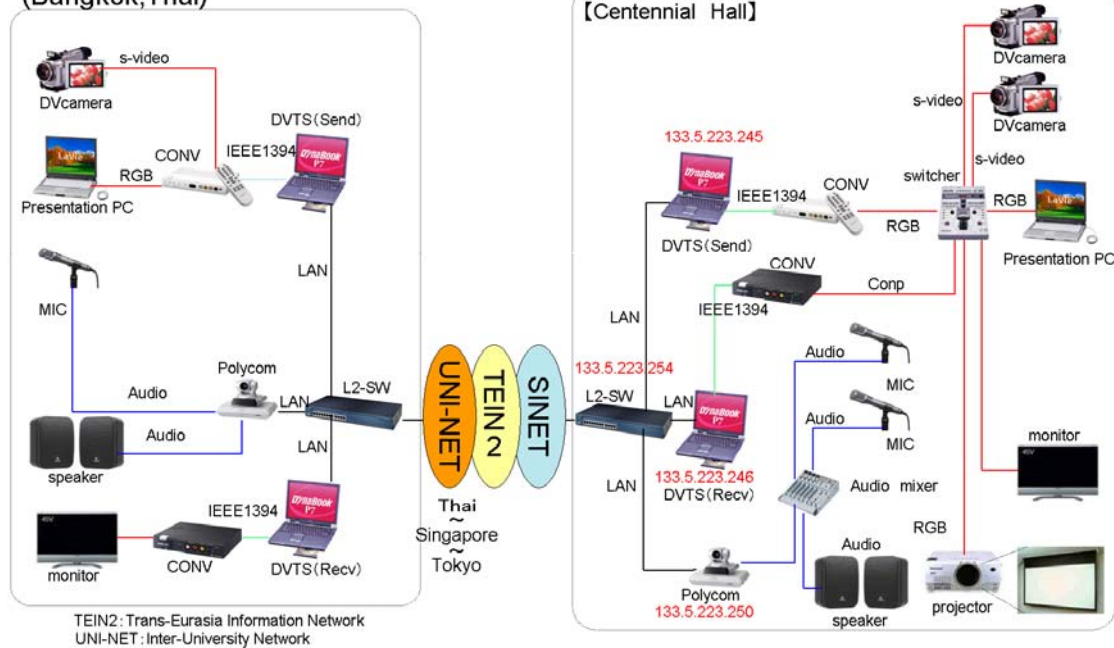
(Bangkok, Thai)

s-video

DVcamera

DVTS(Send)

CONV

IEEE1394

RGB

Presentation PC

LAN

MIC

Polycom

Audio

LAN

L2-SW

Audio

speaker

LAN

IEEE1394

monitor

CONV

DVTS(Recv)

UNI-NET

TEIN2

SINET

Thai
~
Singapore
~
Tokyo

TEIN2: Trans-Eurasia Information Network
UNI-NET: Inter-University Network

【Centennial Hall】

DVcamera

s-video

DVcamera

133.5.223.245

s-video

switcher

IEEE1394

CONV

RGB

RGB

DVTS(Send)

Presentation PC

CONV

Conp

LAN

IEEE1394

133.5.223.254

Audio

L2-SW

LAN

MIC

Audio

MIC

monitor

133.5.223.246

LAN

DVTS(Recv)

Audio mixer

RGB

Audio

Polycom

133.5.223.250

projector

speaker